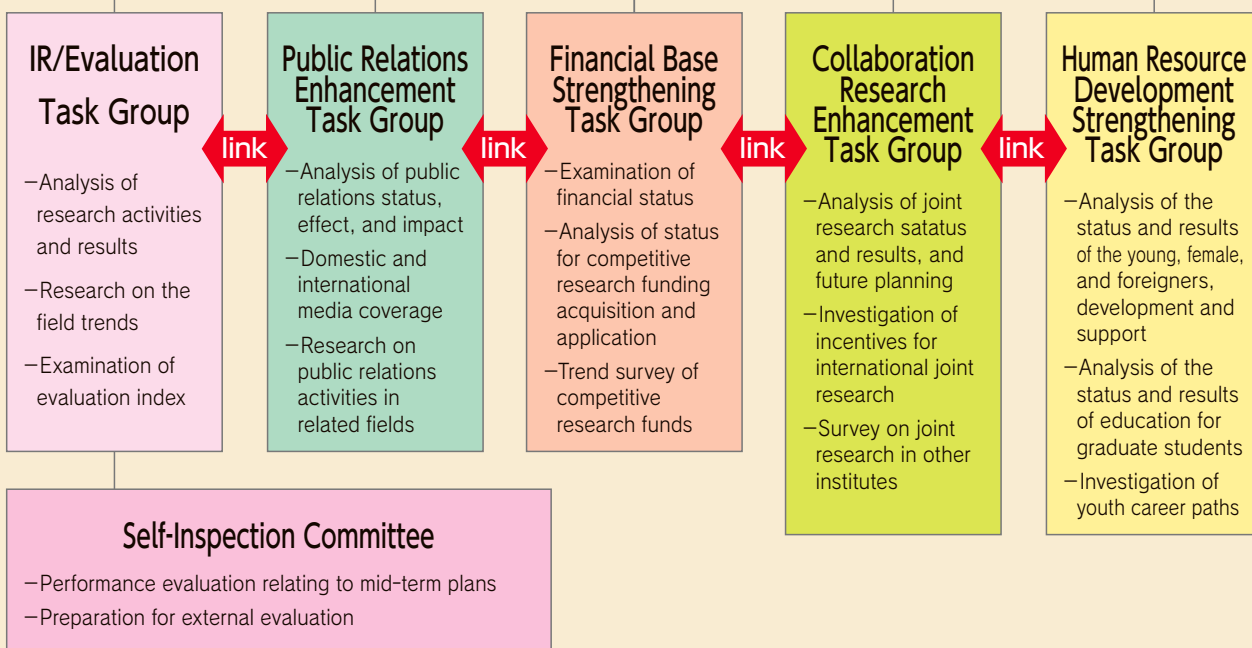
IR/Evaluation Task Group

−Analysis of research activities and results

−Research on the field trends

−Examination of evaluation index

link

Public Relations Enhancement Task Group

−Analysis of public relations status, effect, and impact

−Domestic and international media coverage

−Research on public relations activities in related fields

link

Financial Base Strengthening Task Group

−Examination of financial status

−Analysis of status for competitive research funding acquisition and application

−Trend survey of competitive research funds

link

Collaboration Research Enhancement Task Group

−Analysis of joint research satatus and results, and future planning

−Investigation of incentives for international joint research

−Survey on joint research in other institutes

link

Human Resource Development Strengthening Task Group

−Analysis of the status and results of the young, female, and foreigners, development and support

−Analysis of the status and results of education for graduate students

−Investigation of youth career paths

Self-Inspection Committee

−Performance evaluation relating to mid-term plans

−Preparation for external evaluation